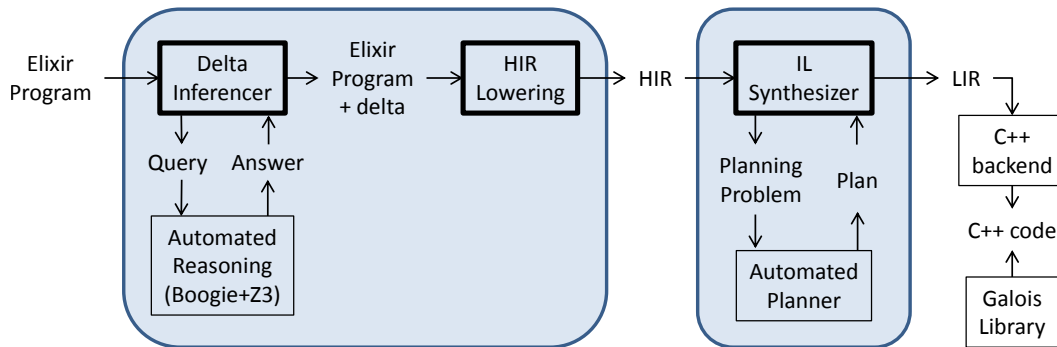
Elixir Program

Delta Inferencer

Elixir Program + delta

HIR Lowering

HIR

Query

Answer

Automated Reasoning (Boogie+Z3)

IL Synthesizer

LIR

Planning Problem

Plan

Automated Planner

C++ backend

C++ code

Galois Library